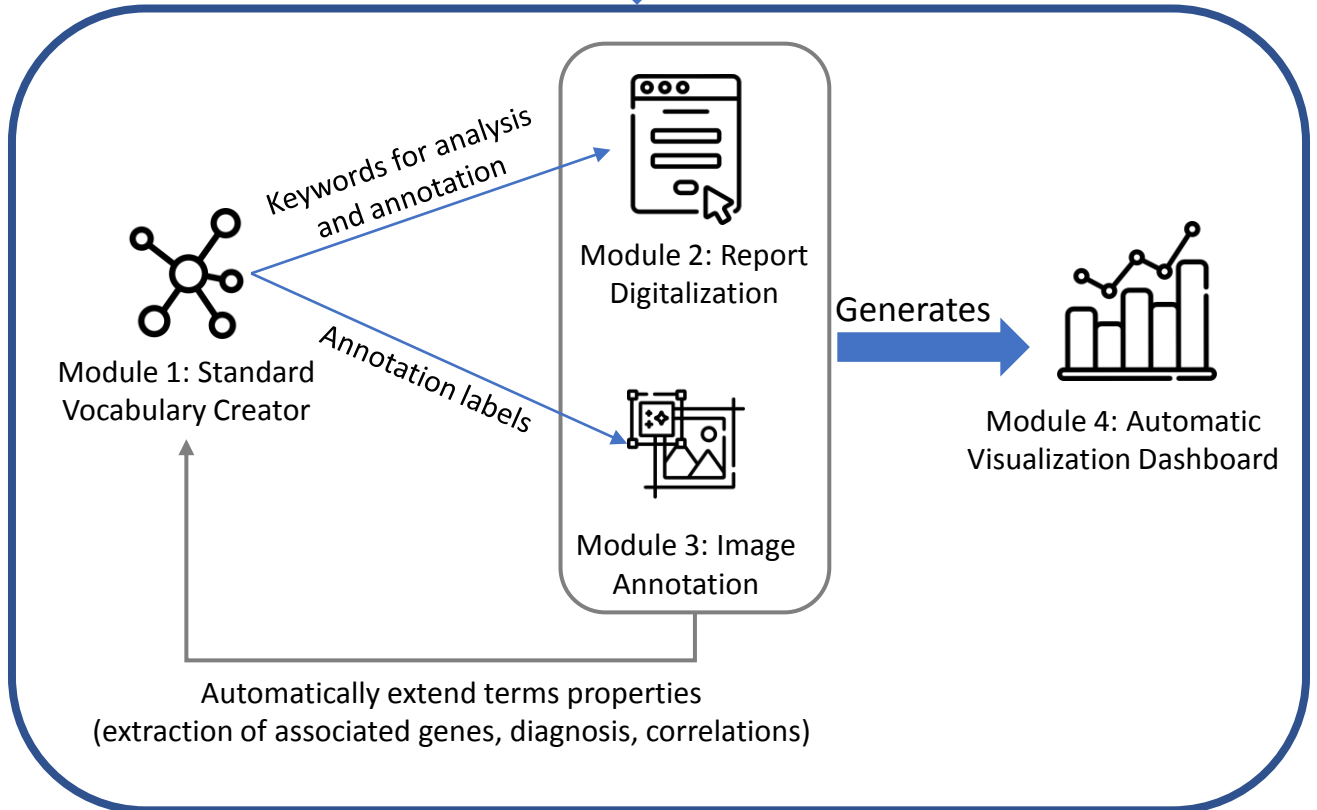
Keywords for analysis and annotation

Module 2: Report Digitalization

Module 1: Standard Vocabulary Creator

Annotation labels

Generates

Module 4: Automatic Visualization Dashboard

Module 3: Image Annotation

Automatically extend terms properties (extraction of associated genes, diagnosis, correlations)